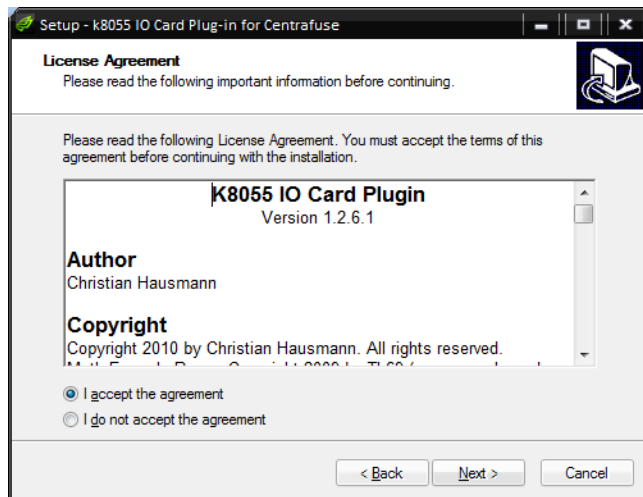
Setup - k8055 IO Card Plug-in for Centrafuse

License Agreement
Please read the following important information before continuing.

Please read the following License Agreement. You must accept the terms of this agreement before continuing with the installation.

K8055 IO Card Plugin
Version 1.2.6.1

Author
Christian Hausmann

Copyright
Copyright 2010 by Christian Hausmann. All rights reserved.
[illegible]

I accept the agreement
I do not accept the agreement

< Back
Next >
Cancel